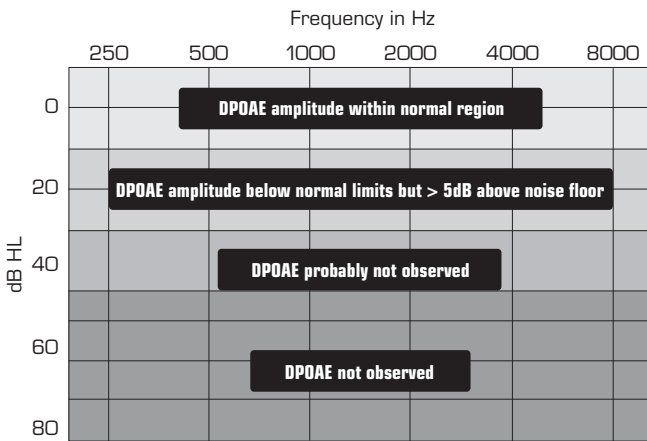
Frequency in Hz

250 500 1000 2000 4000 8000

dB HL

0

20

40

60

80

DPOAE amplitude within normal region

DPOAE amplitude below normal limits but > 5dB above noise floor

DPOAE probably not observed

DPOAE not observed